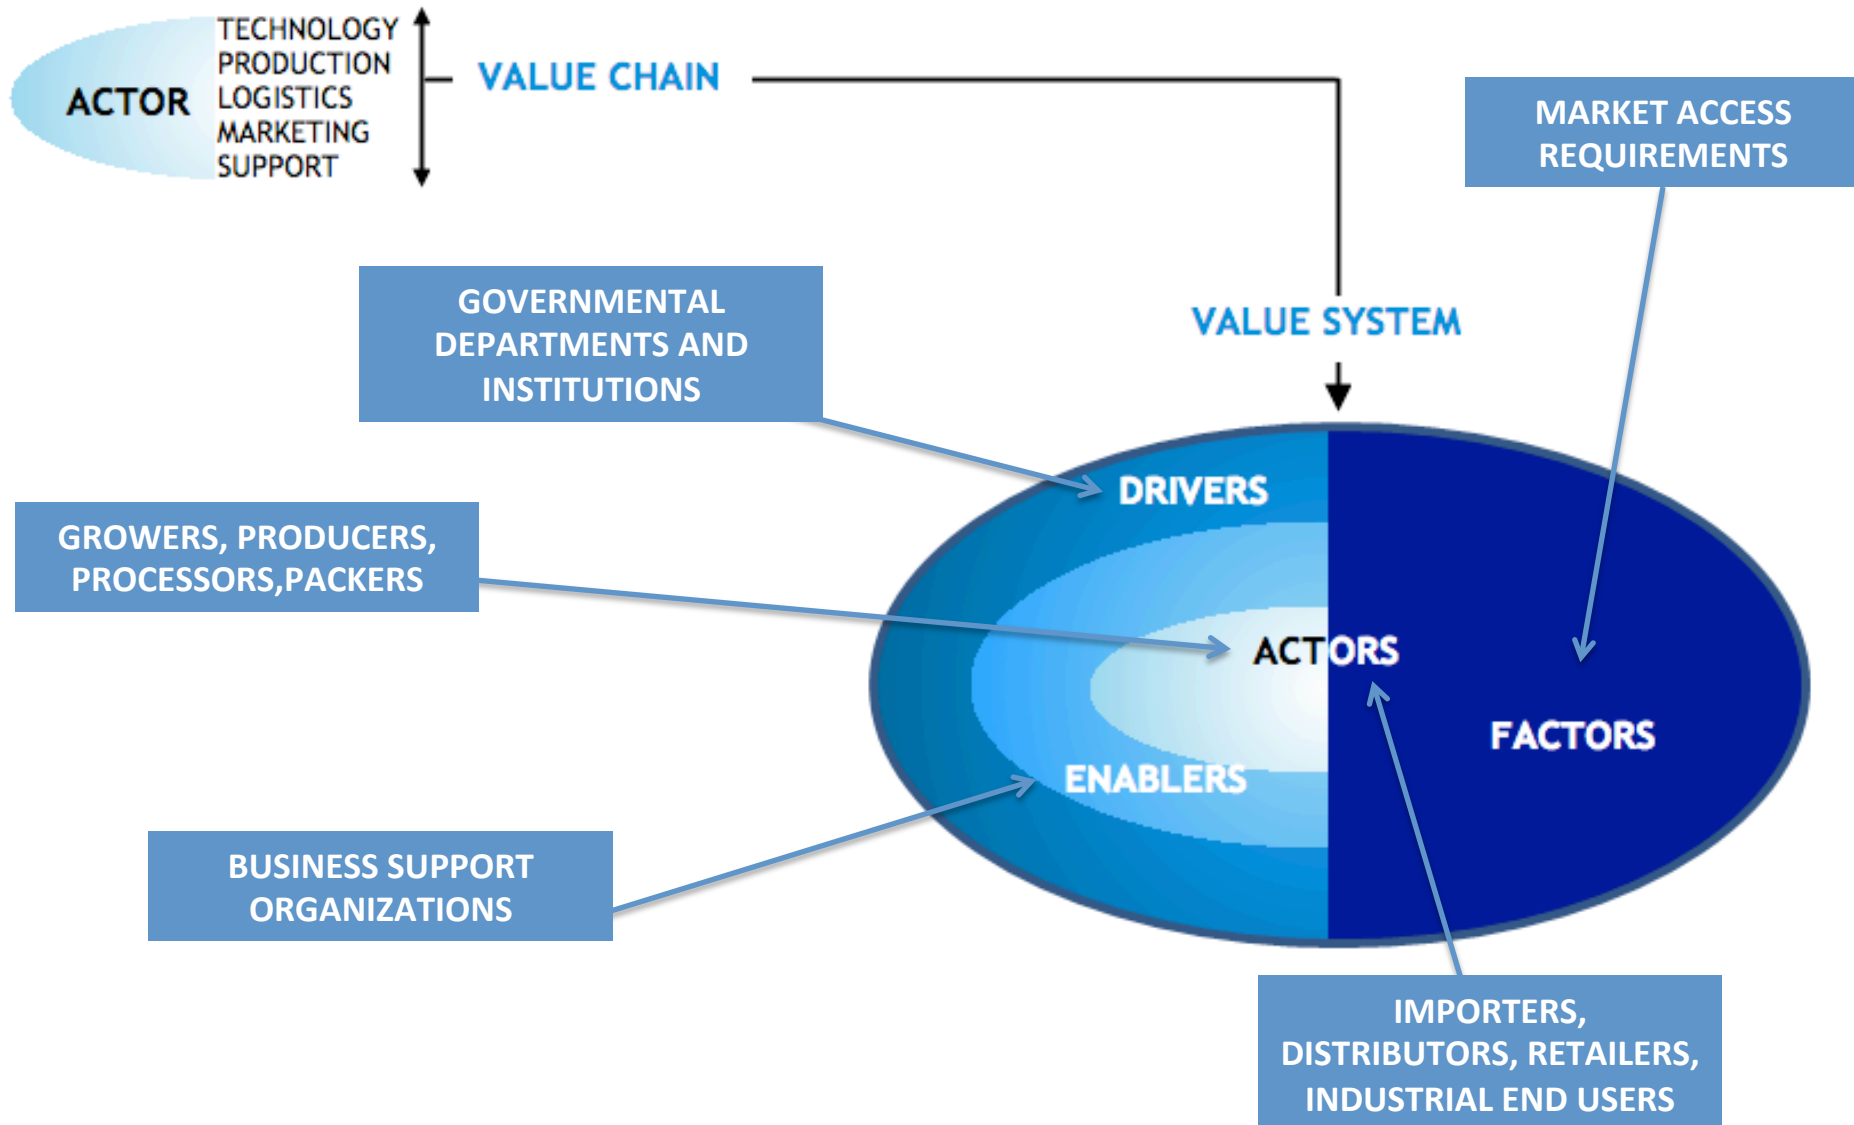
ACTOR

TECHNOLOGY
PRODUCTION
LOGISTICS
MARKETING
SUPPORT

VALUE CHAIN

MARKET ACCESS REQUIREMENTS

GOVERNMENTAL DEPARTMENTS AND INSTITUTIONS

VALUE SYSTEM

DRIVERS

GROWERS, PRODUCERS, PROCESSORS,PACKERS

ACTORS

FACTORS

ENABLERS

BUSINESS SUPPORT ORGANIZATIONS

IMPORTERS, DISTRIBUTORS, RETAILERS, INDUSTRIAL END USERS